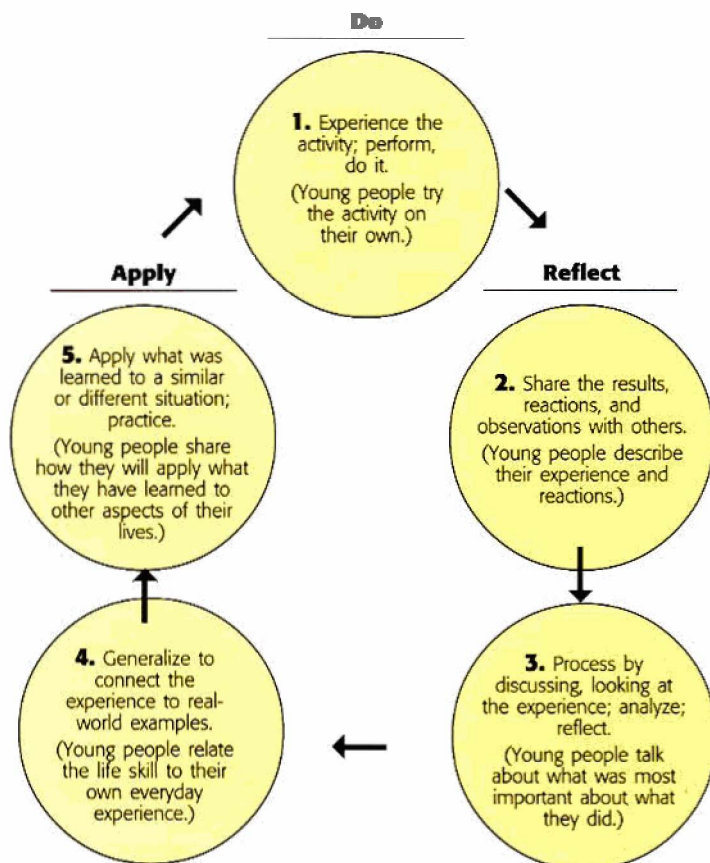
Do

1. Experience the activity; perform, do it.

(Young people try the activity on their own.)

Reflect

2. Share the results, reactions, and observations with others.

(Young people describe their experience and reactions.)

3. Process by discussing, looking at the experience; analyze; reflect.

(Young people talk about what was most important about what they did.)

4. Generalize to connect the experience to real-world examples.

(Young people relate the life skill to their own everyday experience.)

Apply

5. Apply what was learned to a similar or different situation; practice.

(Young people share how they will apply what they have learned to other aspects of their lives.)